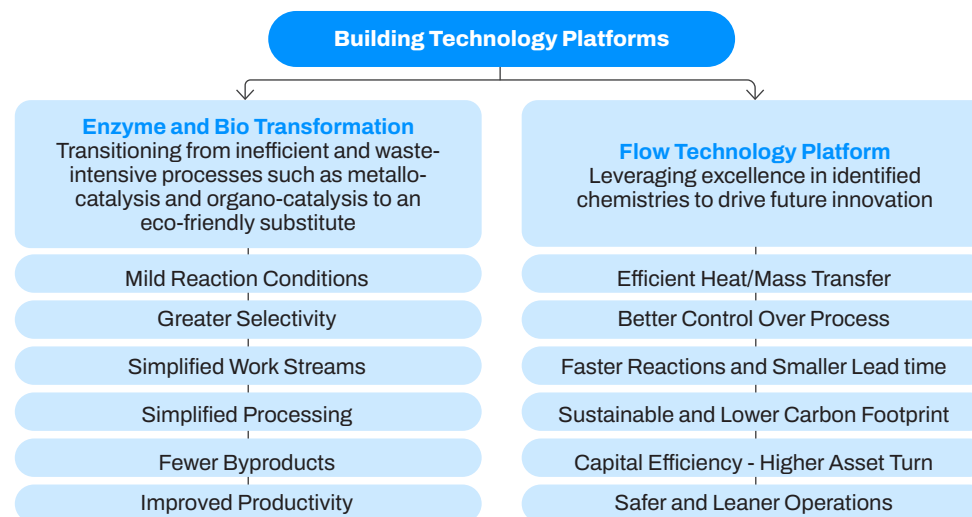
Building Technology Platforms

Enzyme and Bio Transformation
Transitioning from inefficient and waste-intensive processes such as metallo-catalysis and organo-catalysis to an eco-friendly substitute

Mild Reaction Conditions

Greater Selectivity

Simplified Work Streams

Simplified Processing

Fewer Byproducts

Improved Productivity

Flow Technology Platform
Leveraging excellence in identified chemistries to drive future innovation

Efficient Heat/Mass Transfer

Better Control Over Process

Faster Reactions and Smaller Lead time

Sustainable and Lower Carbon Footprint

Capital Efficiency - Higher Asset Turn

Safer and Leaner Operations